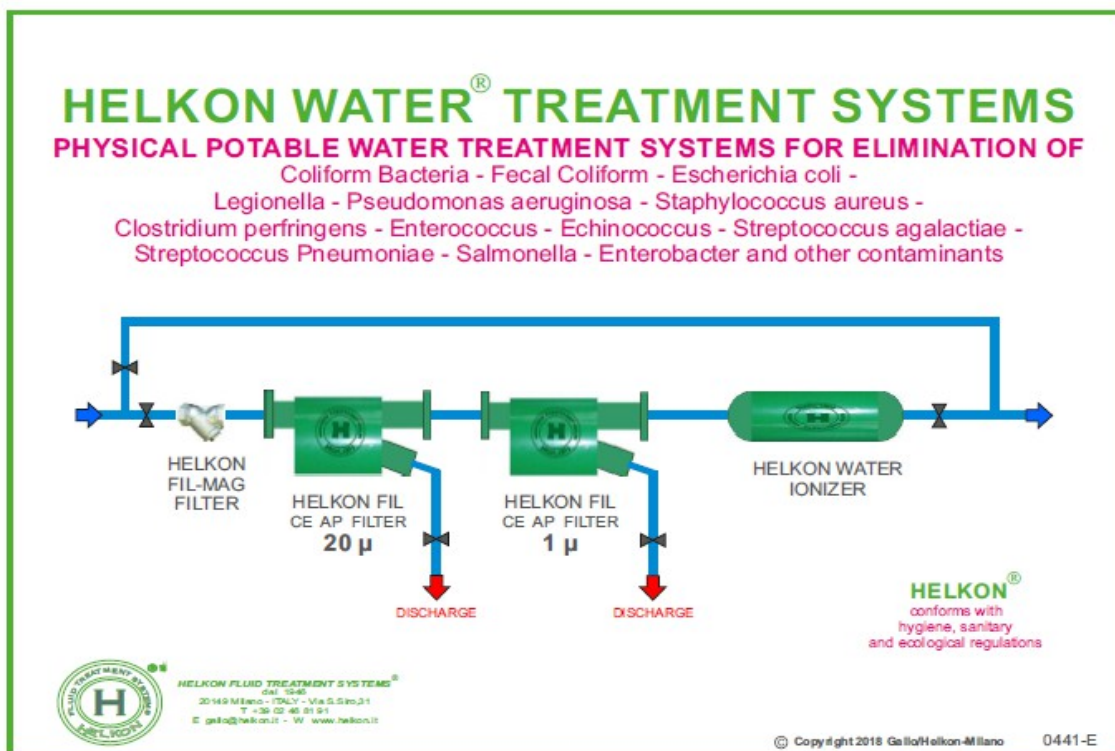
HELKON WATER® TREATMENT SYSTEMS

PHYSICAL POTABLE WATER TREATMENT SYSTEMS FOR ELIMINATION OF

Coliform Bacteria - Fecal Coliform - Escherichia coli - Legionella - Pseudomonas aeruginosa - Staphylococcus aureus - Clostridium perfringens - Enterococcus - Echinococcus - Streptococcus agalactiae - Streptococcus Pneumoniae - Salmonella - Enterobacter and other contaminants

HELKON FIL-MAG FILTER

HELKON FIL CE AP FILTER 20 μ

DISCHARGE

HELKON FIL CE AP FILTER 1 μ

DISCHARGE

HELKON WATER IONIZER

HELKON®
conforms with hygiene, sanitary and ecological regulations

FLUID TREATMENT SYSTEMS
H
HELKON

HELKON FLUID TREATMENT SYSTEMS®
dal 1946
20149 Milano - ITALY - Via S.Siro,31
T +39 02 48 81 91
E gallo@helkon.it - W www.helkon.it

© Copyright 2018 Gallo/Helkon-Milano

0441-E